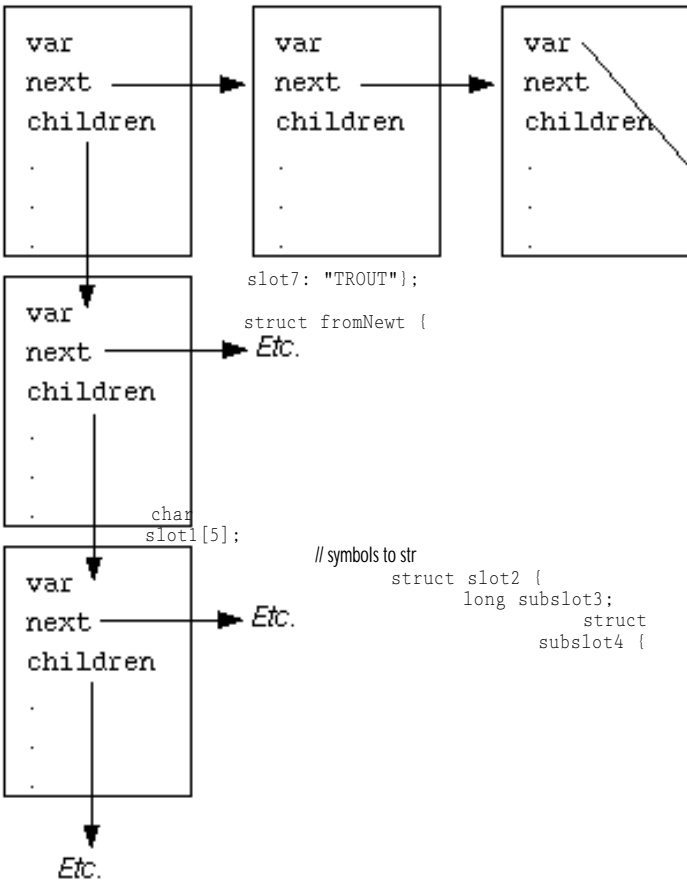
var
next
children
.
.
.

var
next
children
.
.
.

var
next
children
.
.
.

slot7: "TROUT"};

var
next
children
.
.
.

struct fromNewt {

Etc.

char
slot1[5];

// symbols to str
struct slot2 {
long subslot3;
struct
subslot4 {

var
next
children
.
.
.

Etc.

Etc.